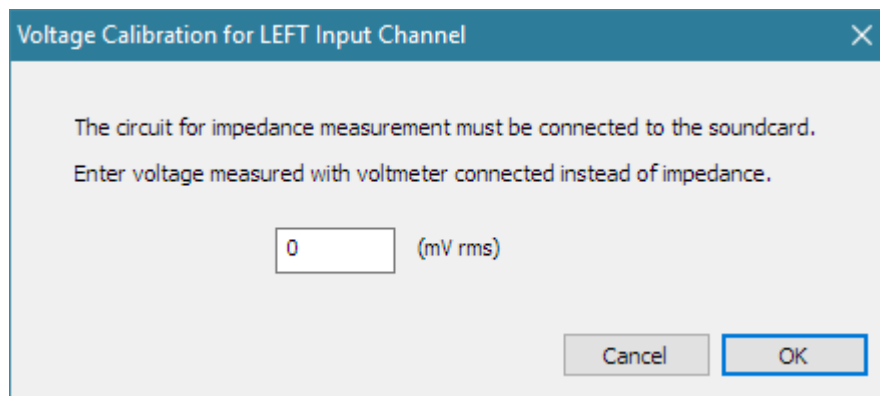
Voltage Calibration for LEFT Input Channel

The circuit for impedance measurement must be connected to the soundcard.

Enter voltage measured with voltmeter connected instead of impedance.

0 (mV rms)

Cancel OK